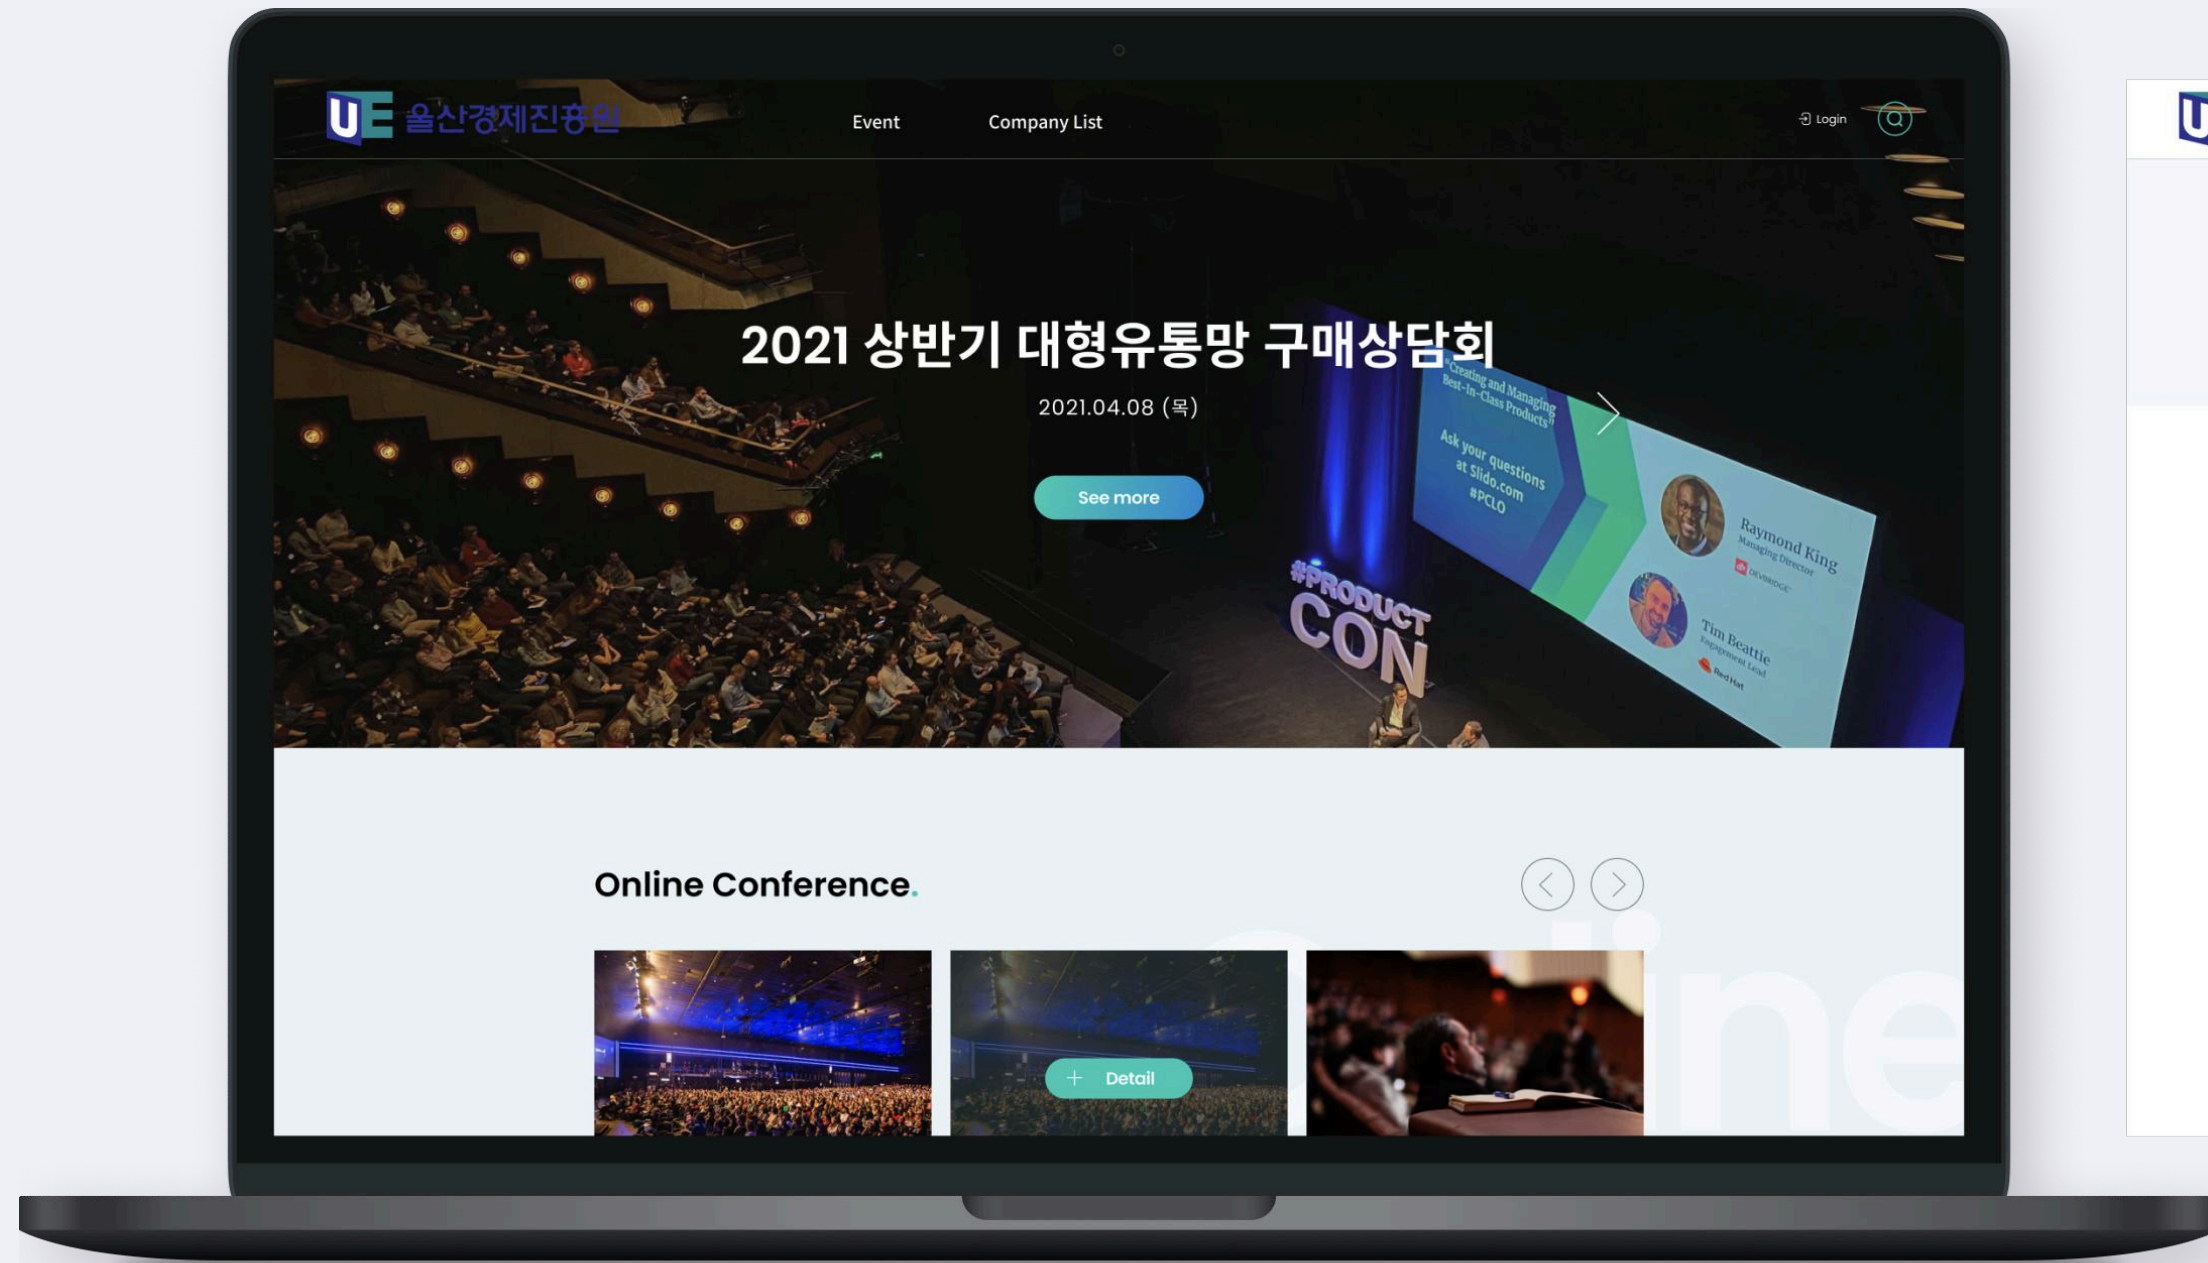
UE 울산경제진흥원

Event

Company List

Login

2021 상반기 대형유통망 구매상담회

2021.04.08 (목)

See more

"Creating and Managing Best-In-Class Products"

Ask your questions at Slido.com #PCLO

Raymond King
Managing Director

Tim Beattie
Engagement Lead

Red Hat

#PRODUCT CON

Online Conference.

Detail

line